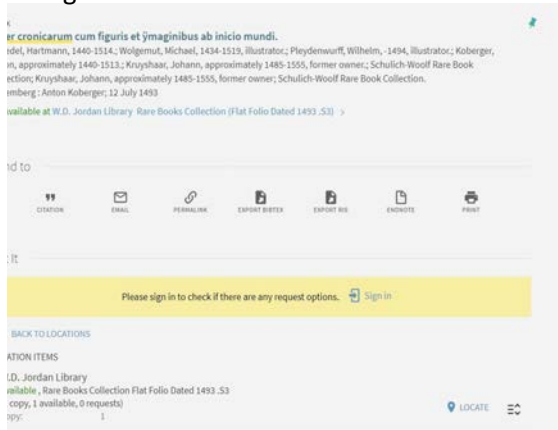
er cronicarum cum figuris et ÿmaginibus ab inicio mundi.

edel, Hartmann, 1440-1514.; Wolgemut, Michael, 1434-1519, illustrator.; Pleydenwurff, Wilhelm, -1494, illustrator.; Koberger, n, approximately 1440-1513.; Kruyshaar, Johann, approximately 1485-1555, former owner.; Schulich-Woolf Rare Book ction; Kruyshaar, Johann, approximately 1485-1555, former owner; Schulich-Woolf Rare Book Collection.

emberg : Anton Koberger; 12 July 1493

vailable at W.D. Jordan Library Rare Books Collection (Flat Folio Dated 1493 .53) >

nd to

CITATION EMAIL PERMALINK EXPORT BIBTEX EXPORT RIS ENDNOTE PRINT

t It

Please sign in to check if there are any request options. Sign in

BACK TO LOCATIONS

ATION ITEMS

.D. Jordan Library
vailable , Rare Books Collection Flat Folio Dated 1493 .53
copy, 1 available, 0 requests)
opy: 1

LOCATE